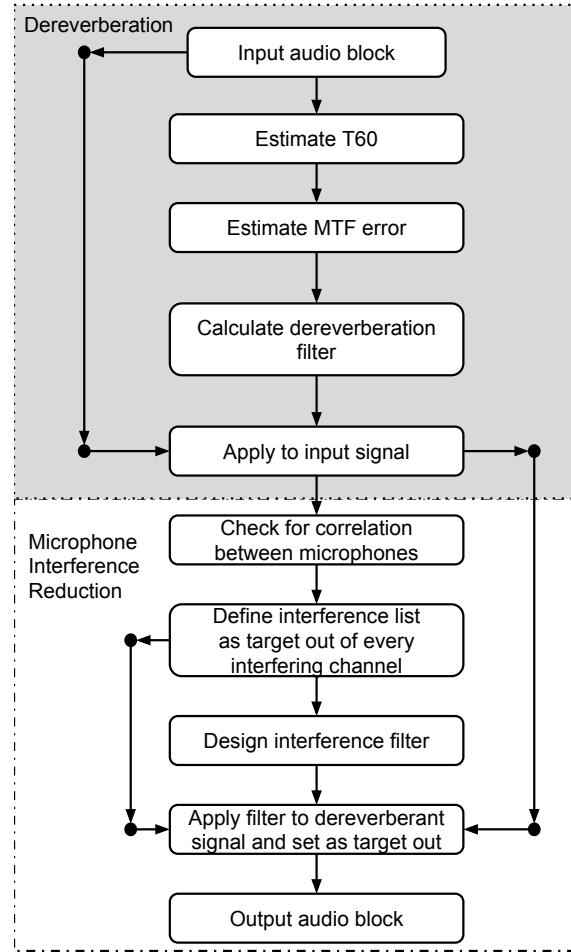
Dereverberation

Input audio block

Estimate T60

Estimate MTF error

Calculate dereverberation filter

Apply to input signal

Microphone Interference Reduction

Check for correlation between microphones

Define interference list as target out of every interfering channel

Design interference filter

Apply filter to dereverberant signal and set as target out

Output audio block